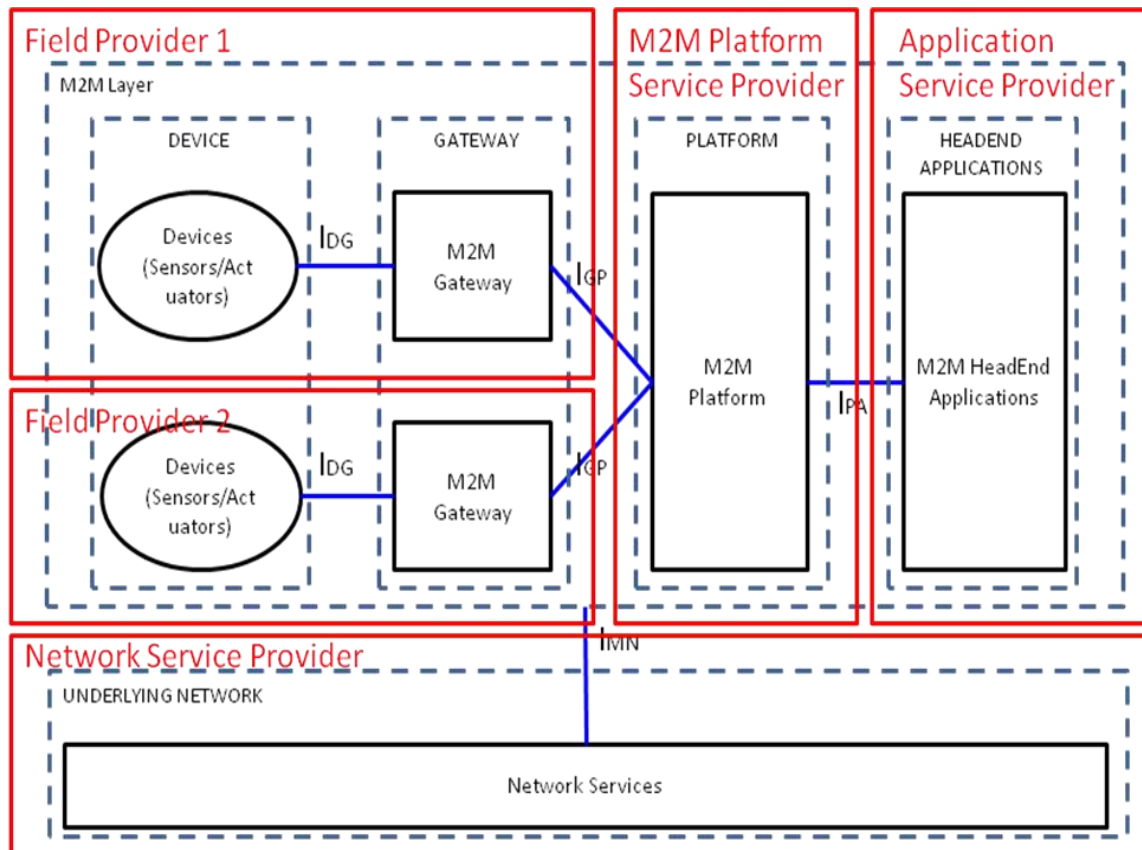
Field Provider 1

M2M Platform Service Provider

Application Service Provider

M2M Layer

DEVICE

GATEWAY

PLATFORM

HEADEND APPLICATIONS

Devices (Sensors/Actuators)

$I_{DG}$

M2M Gateway

$I_{GP}$

M2M Platform

$I_{PA}$

M2M HeadEnd Applications

Field Provider 2

Devices (Sensors/Actuators)

$I_{DG}$

M2M Gateway

$I_{GP}$

$I_{MN}$

Network Service Provider

UNDERLYING NETWORK

Network Services